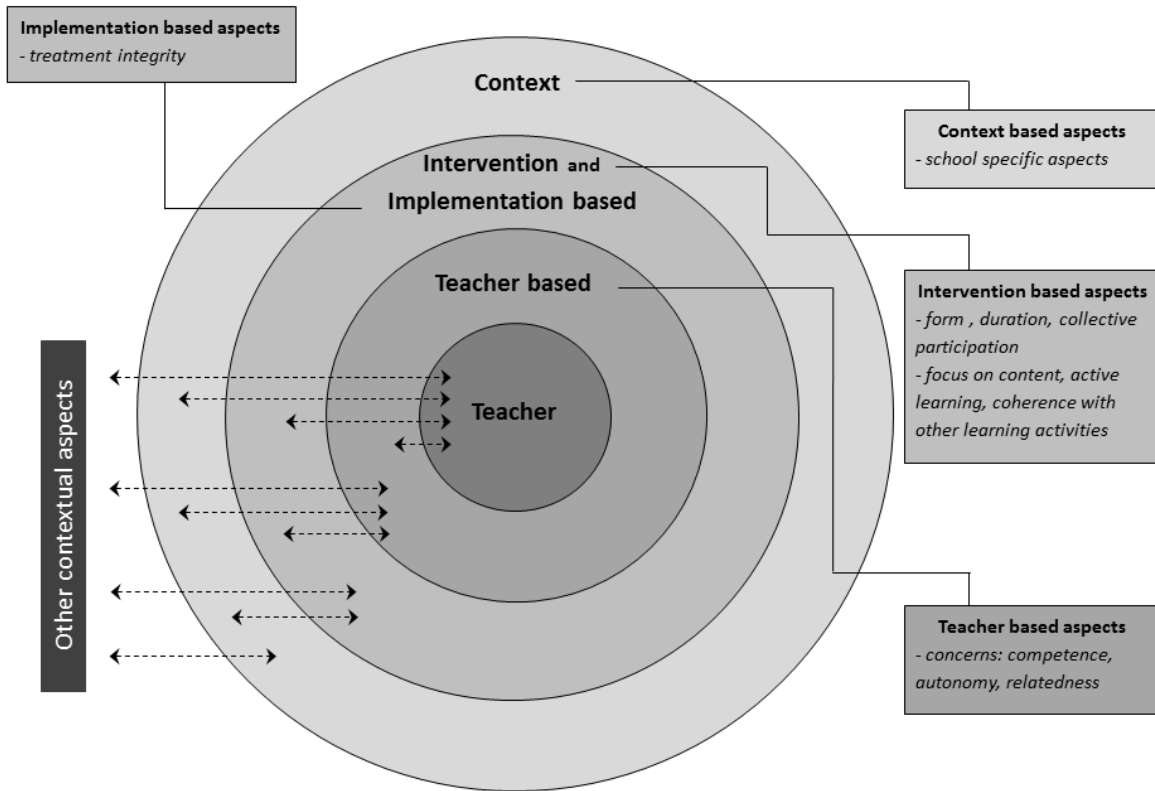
Implementation based aspects
- treatment integrity

Context

Context based aspects
- school specific aspects

Intervention and Implementation based

Teacher based

Intervention based aspects
- form , duration, collective participation
- focus on content, active learning, coherence with other learning activities

Teacher

Other contextual aspects

Teacher based aspects
- concerns: competence, autonomy, relatedness